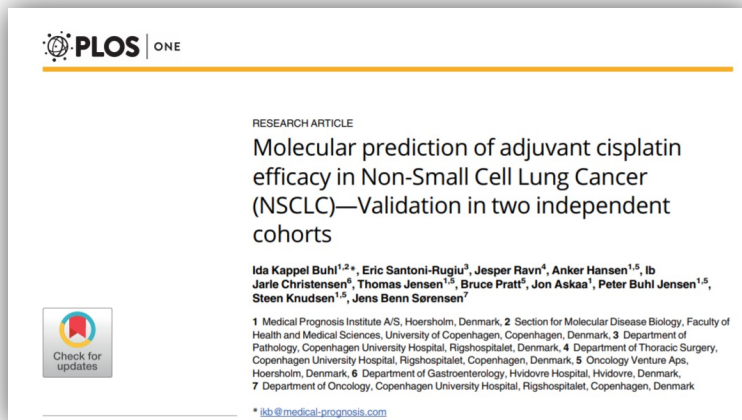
PLOS | ONE

RESEARCH ARTICLE

Molecular prediction of adjuvant cisplatin efficacy in Non-Small Cell Lung Cancer (NSCLC)—Validation in two independent cohorts

Ida Kappel Buhl$^{1,2}$*, Eric Santoni-Rugiu$^{3}$, Jesper Ravn$^{4}$, Anker Hansen$^{1,5}$, Ib Jarle Christensen$^{6}$, Thomas Jensen$^{1,5}$, Bruce Pratt$^{5}$, Jon Askaa$^{1}$, Peter Buhl Jensen$^{1,5}$, Steen Knudsen$^{1,5}$, Jens Benn Sørensen$^{7}$

**1** Medical Prognosis Institute A/S, Hoersholm, Denmark, **2** Section for Molecular Disease Biology, Faculty of Health and Medical Sciences, University of Copenhagen, Copenhagen, Denmark, **3** Department of Pathology, Copenhagen University Hospital, Rigshospitalet, Denmark, **4** Department of Thoracic Surgery, Copenhagen University Hospital, Rigshospitalet, Copenhagen, Denmark, **5** Oncology Venture Aps, Hoersholm, Denmark, **6** Department of Gastroenterology, Hvidovre Hospital, Hvidovre, Denmark, **7** Department of Oncology, Copenhagen University Hospital, Rigshospitalet, Copenhagen, Denmark

Check for updates

* ikb@medical-prognosis.com